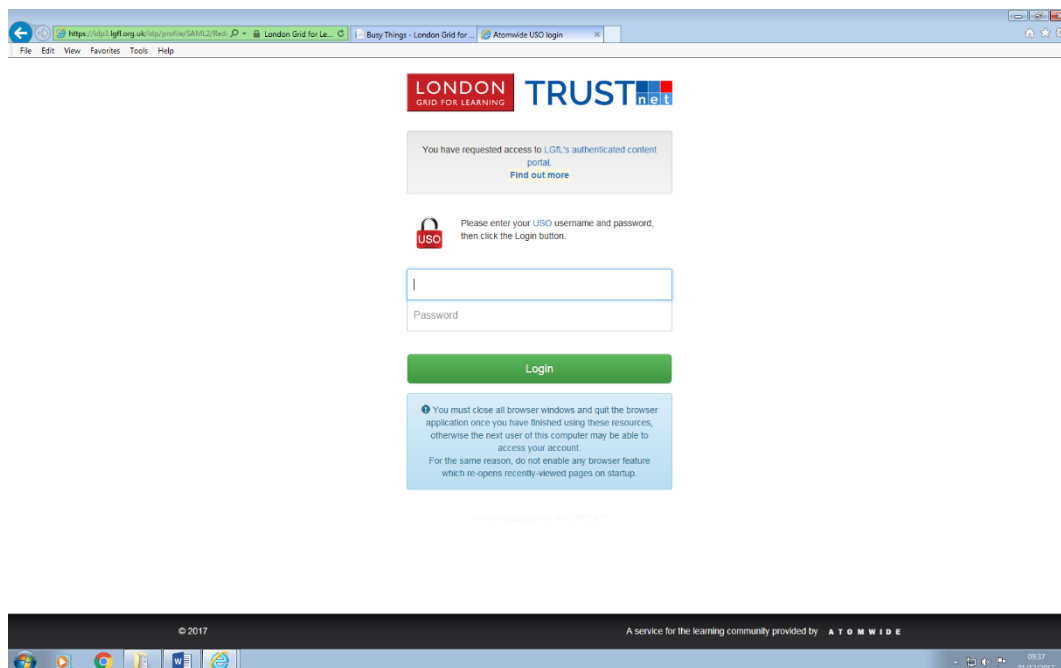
https://idp3.lgfl.org.uk/idp/profile/SAML2/Redi London Grid for Le... Busy Things - London Grid for ... Atomwide USO login

File Edit View Favorites Tools Help

LONDON GRID FOR LEARNING TRUST net

You have requested access to LGfL's authenticated content portal.
Find out more

USO

Please enter your USO username and password, then click the Login button.

Password

Login

You must close all browser windows and quit the browser application once you have finished using these resources, otherwise the next user of this computer may be able to access your account.
For the same reason, do not enable any browser feature which re-opens recently-viewed pages on startup.

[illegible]

© 2017

A service for the learning community provided by ATOMWIDE

09:37
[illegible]